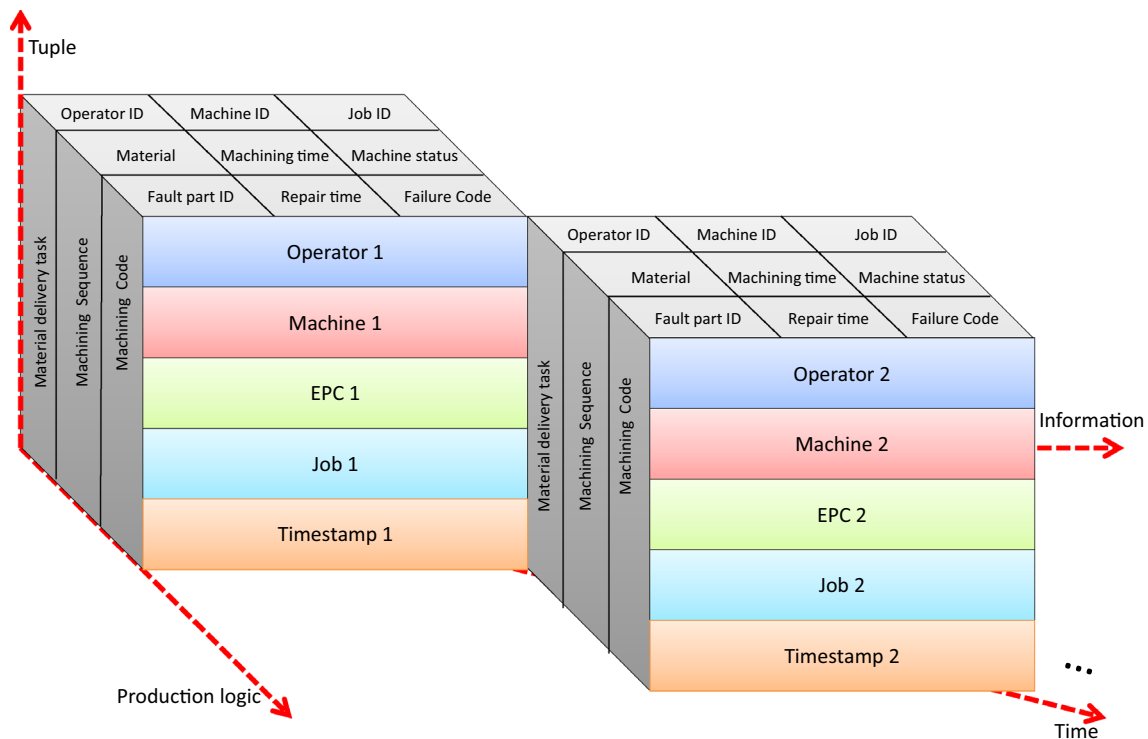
Tuple

Operator ID
Machine ID
Job ID
Material
Machining time
Machine status
Fault part ID
Repair time
Failure Code

Material delivery task
Machining Sequence
Machining Code

Operator 1
Machine 1
EPC 1
Job 1
Timestamp 1

Operator ID
Machine ID
Job ID
Material
Machining time
Machine status
Fault part ID
Repair time
Failure Code

Material delivery task
Machining Sequence
Machining Code

Operator 2
Machine 2
EPC 2
Job 2
Timestamp 2

Information

...

Production logic

Time